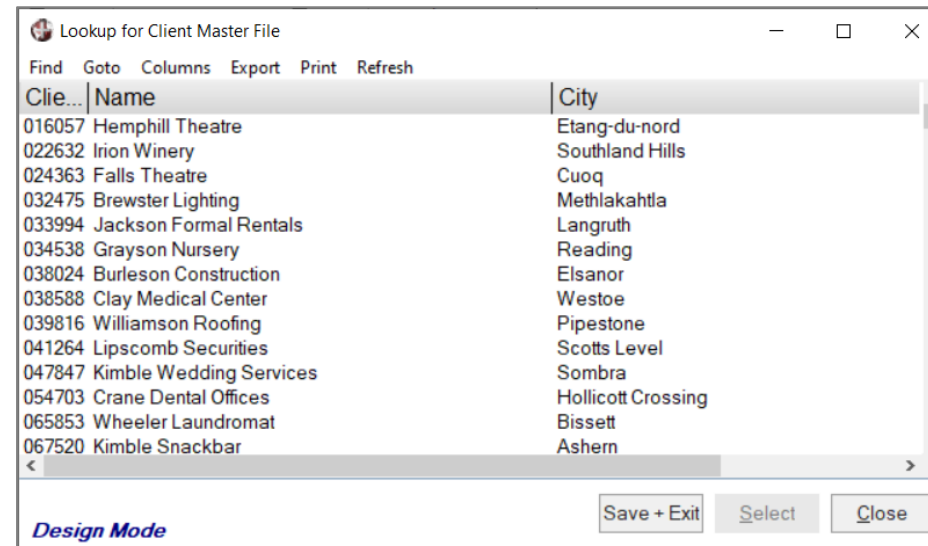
Lookup for Client Master File

Find Goto Columns Export Print Refresh

| Clie... | Name | City |
|---|---|---|
| 016057 | Hemphill Theatre | Etang-du-nord |
| 022632 | Irion Winery | Southland Hills |
| 024363 | Falls Theatre | Cuoq |
| 032475 | Brewster Lighting | Methlakahtla |
| 033994 | Jackson Formal Rentals | Langruth |
| 034538 | Grayson Nursery | Reading |
| 038024 | Burleson Construction | Elsanor |
| 038588 | Clay Medical Center | Westoe |
| 039816 | Williamson Roofing | Pipestone |
| 041264 | Lipscomb Securities | Scotts Level |
| 047847 | Kimble Wedding Services | Sombra |
| 054703 | Crane Dental Offices | Hollicott Crossing |
| 065853 | Wheeler Laundromat | Bissett |
| 067520 | Kimble Snackbar | Ashern |

Save + Exit Select Close

Design Mode